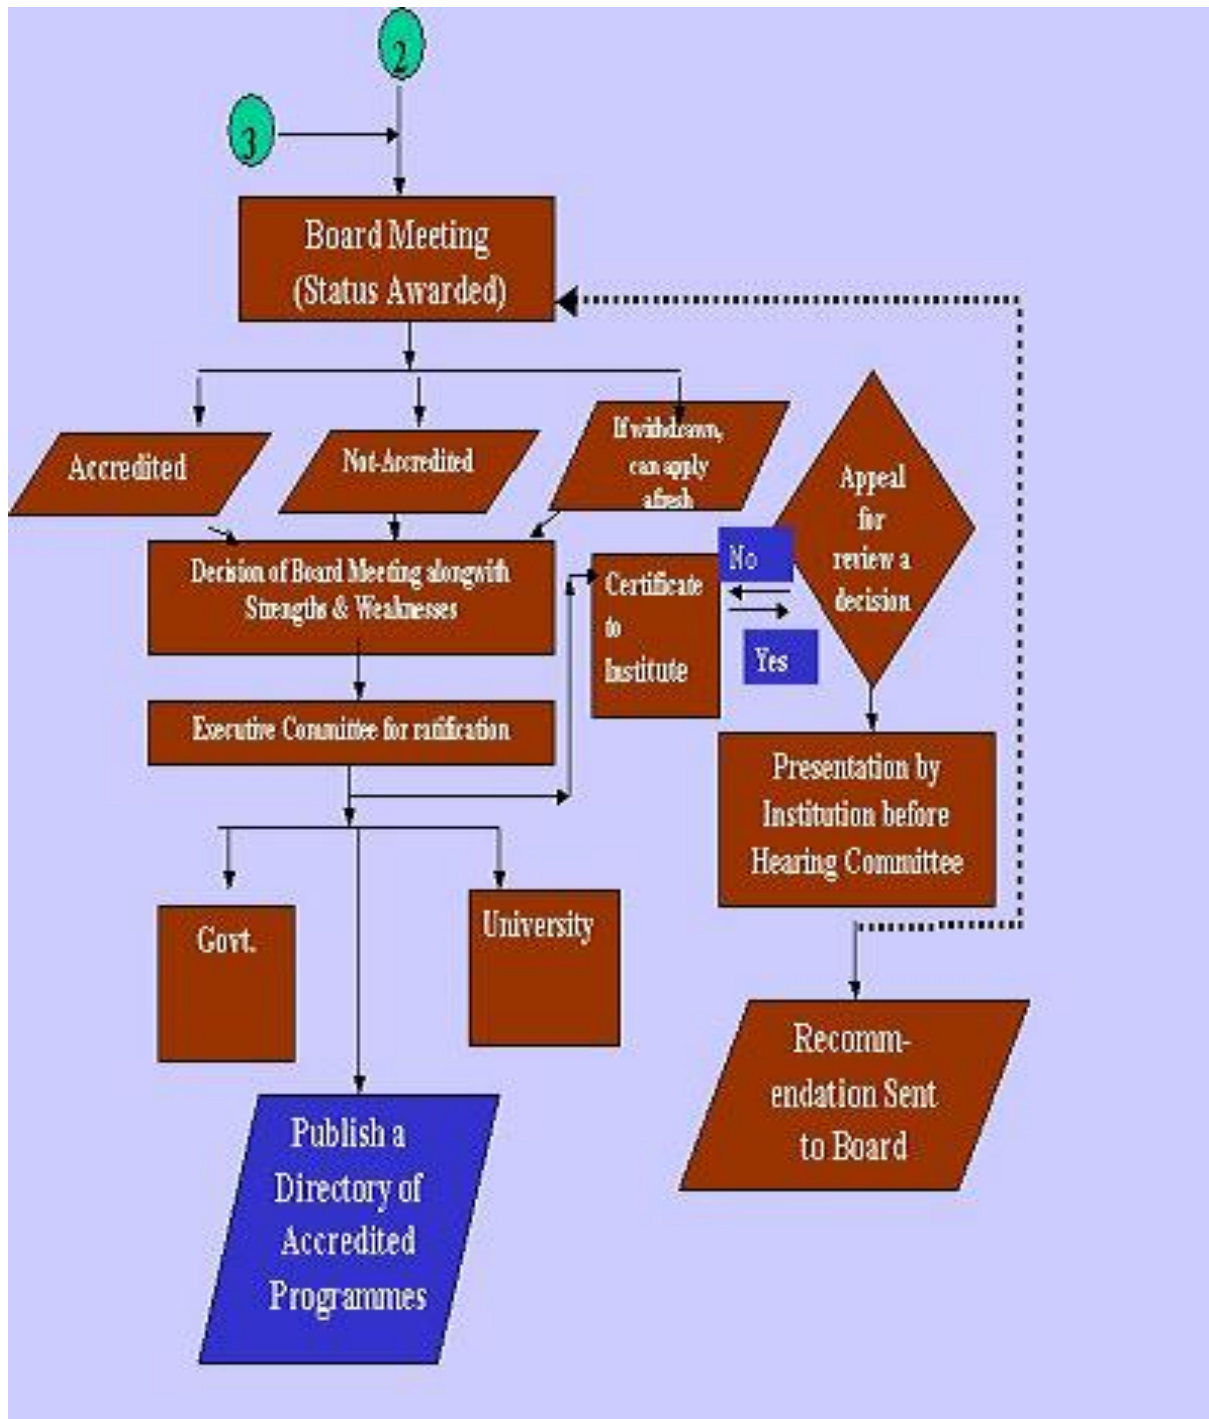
2

3

Board Meeting (Status Awarded)

Accredited

Not-Accredited

If withdrawn, can apply afresh

Appeal for review a decision

Decision of Board Meeting alongwith Strengths & Weaknesses

Certificate to Institute

No

Yes

Executive Committee for ratification

Presentation by Institution before Hearing Committee

Govt.

University

Recomm-endation Sent to Board

Publish a Directory of Accredited Programmes